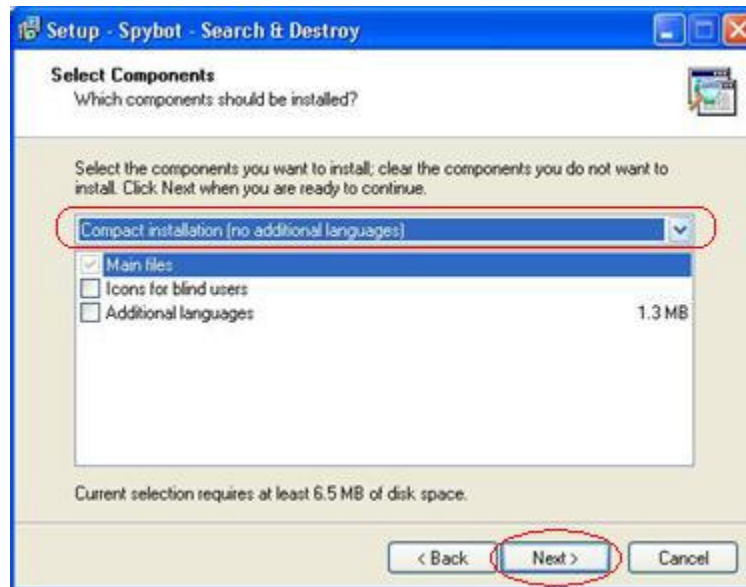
Setup - Spybot - Search & Destroy

Select Components
Which components should be installed?

Select the components you want to install; clear the components you do not want to install. Click Next when you are ready to continue.

Compact installation (no additional languages)

Main files
Icons for blind users
Additional languages 1.3 MB

Current selection requires at least 6.5 MB of disk space.

< Back
Next >
Cancel